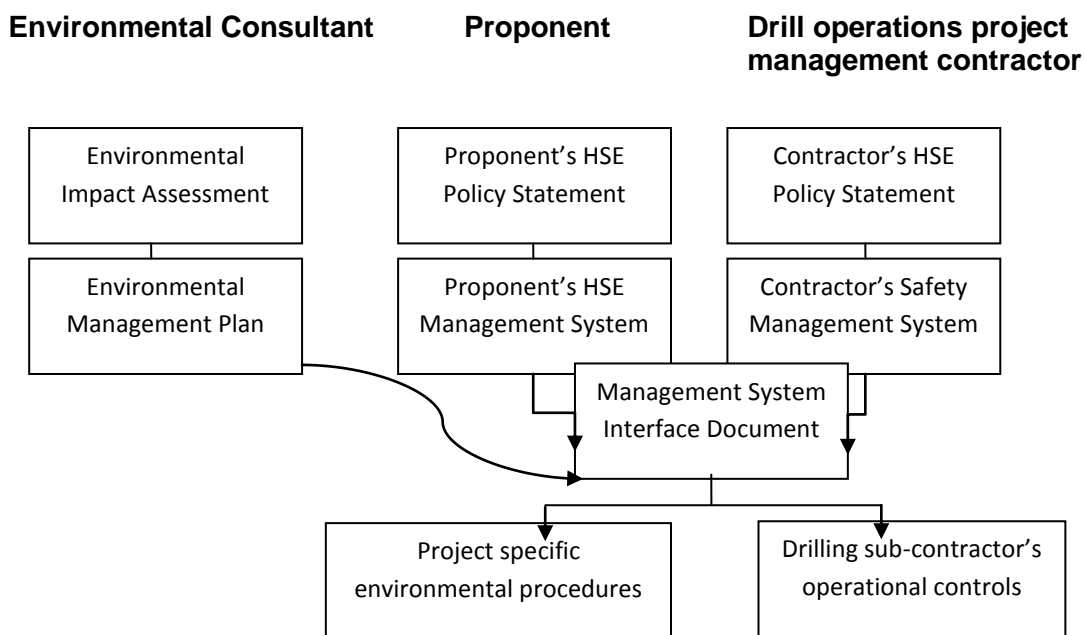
Environmental Consultant

Proponent

Drill operations project management contractor

Environmental Impact Assessment

Environmental Management Plan

Proponent's HSE Policy Statement

Proponent's HSE Management System

Contractor's HSE Policy Statement

Contractor's Safety Management System

Management System Interface Document

Project specific environmental procedures

Drilling sub-contractor's operational controls